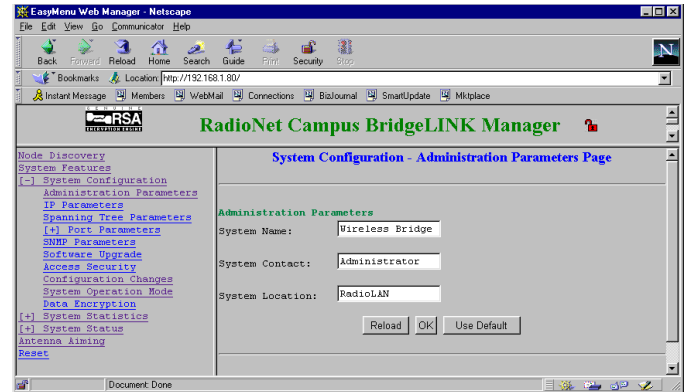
EasyMenu Web Manager - Netscape

File Edit View Go Communicator Help

Back Forward Reload Home Search Guide Print Security Stop

Bookmarks Location: http://192.168.1.80/

Instant Message Members WebMail Connections BizJournal SmartUpdate Mktplace

RSA ENCRYPTION ENGINE

RadioNet Campus BridgeLINK Manager

Node Discovery
System Features
[-] System Configuration
Administration Parameters
IP Parameters
Spanning Tree Parameters
[+] Port Parameters
SNMP Parameters
Software Upgrade
Access Security
Configuration Changes
System Operation Mode
Data Encryption
[+] System Statistics
[+] System Status
Antenna Aiming
Reset

System Configuration - Administration Parameters Page

Administration Parameters

System Name: Wireless Bridge

System Contact: Administrator

System Location: RadioLAN

Reload OK Use Default

Document: Done